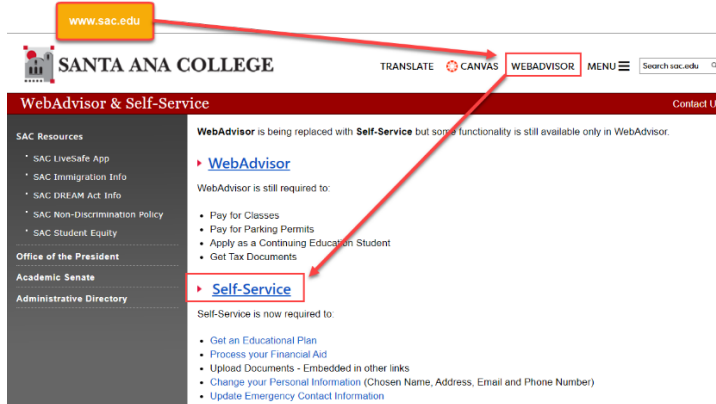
www.sac.edu

SANTA ANA COLLEGE

TRANSLATE CANVAS WEBADVISOR MENU Search sac.edu

WebAdvisor & Self-Service

Contact U

SAC Resources

SAC LiveSafe App

SAC Immigration Info

SAC DREAM Act Info

SAC Non-Discrimination Policy

SAC Student Equity

Office of the President

Academic Senate

Administrative Directory

**WebAdvisor** is being replaced with **Self-Service** but some functionality is still available only in WebAdvisor.

WebAdvisor

WebAdvisor is still required to:

- Pay for Classes
- Pay for Parking Permits
- Apply as a Continuing Education Student
- Get Tax Documents

Self-Service

Self-Service is now required to:

- Get an Educational Plan
- Process your Financial Aid
- Upload Documents - Embedded in other links
- Change your Personal Information (Chosen Name, Address, Email and Phone Number)
- Update Emergency Contact Information